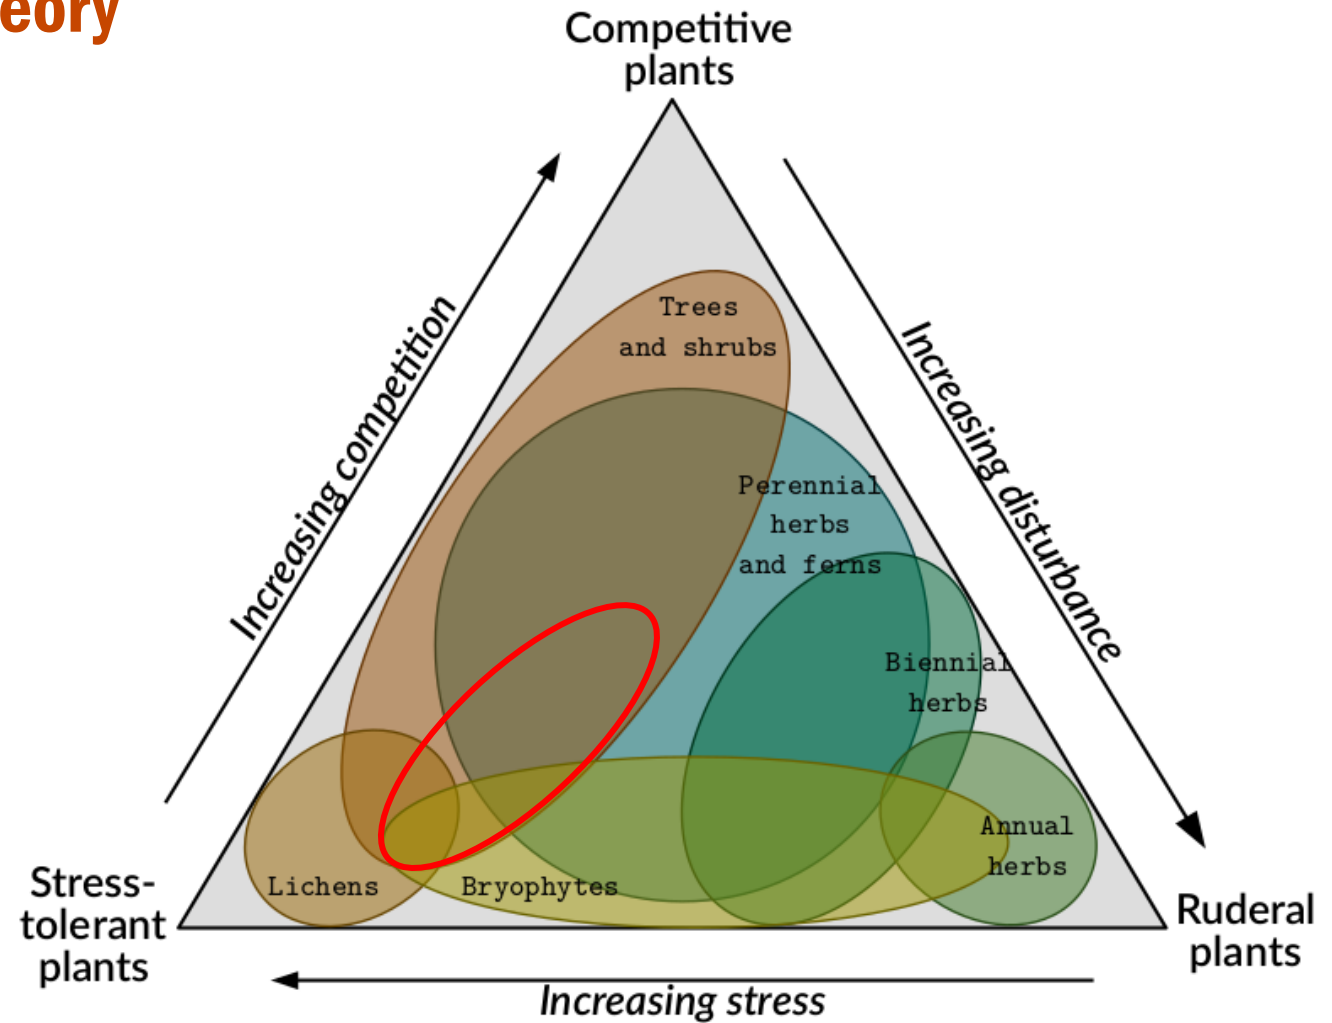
eory

Competitive plants

Increasing competition

Increasing disturbance

Trees and shrubs

Perennial herbs and ferns

Biennial herbs

Annual herbs

Lichens

Bryophytes

Stress-tolerant plants

Ruderal plants

Increasing stress